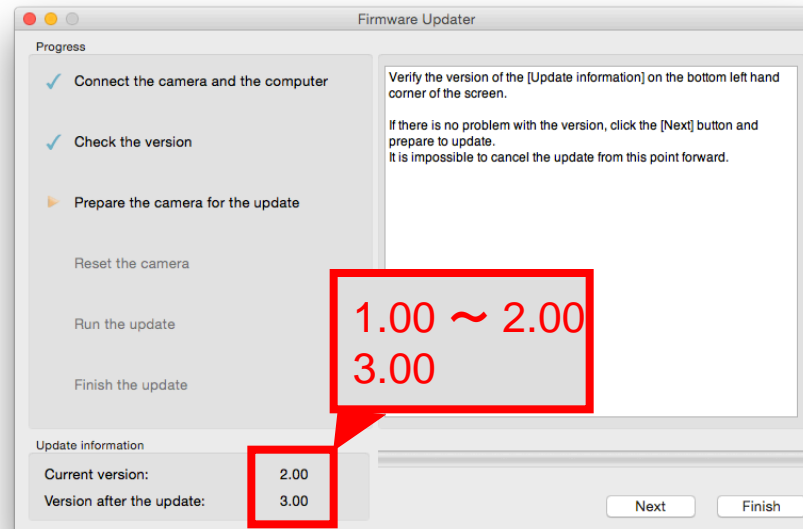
Firmware Updater

Progress

Connect the camera and the computer

Check the version

Prepare the camera for the update

Reset the camera

Run the update

Finish the update

Verify the version of the [Update information] on the bottom left hand corner of the screen.

If there is no problem with the version, click the [Next] button and prepare to update.
It is impossible to cancel the update from this point forward.

1.00 〜 2.00
3.00

Update information

Current version: 2.00

Version after the update: 3.00

Next

Finish